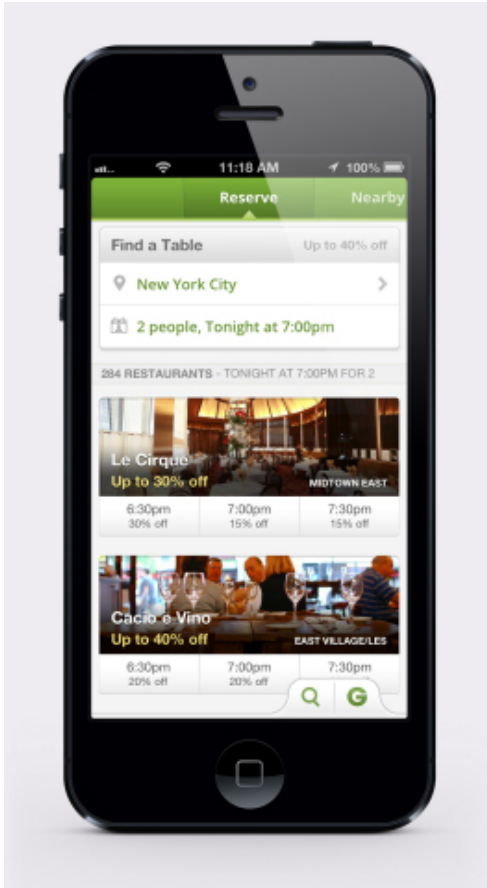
11:18 AM
100%

Reserve
Nearby

Find a Table
Up to 40% off

New York City

2 people, Tonight at 7:00pm

284 RESTAURANTS - TONIGHT AT 7:00PM FOR 2

Le Cirque
Up to 30% off
MIDTOWN EAST

| 6:30pm 30% off | 7:00pm 15% off | 7:30pm 15% off |
|---|---|---|

Cacio e Vino
Up to 40% off
EAST VILLAGE/LES

| 6:30pm 20% off | 7:00pm 20% off | 7:30pm |
|---|---|---|